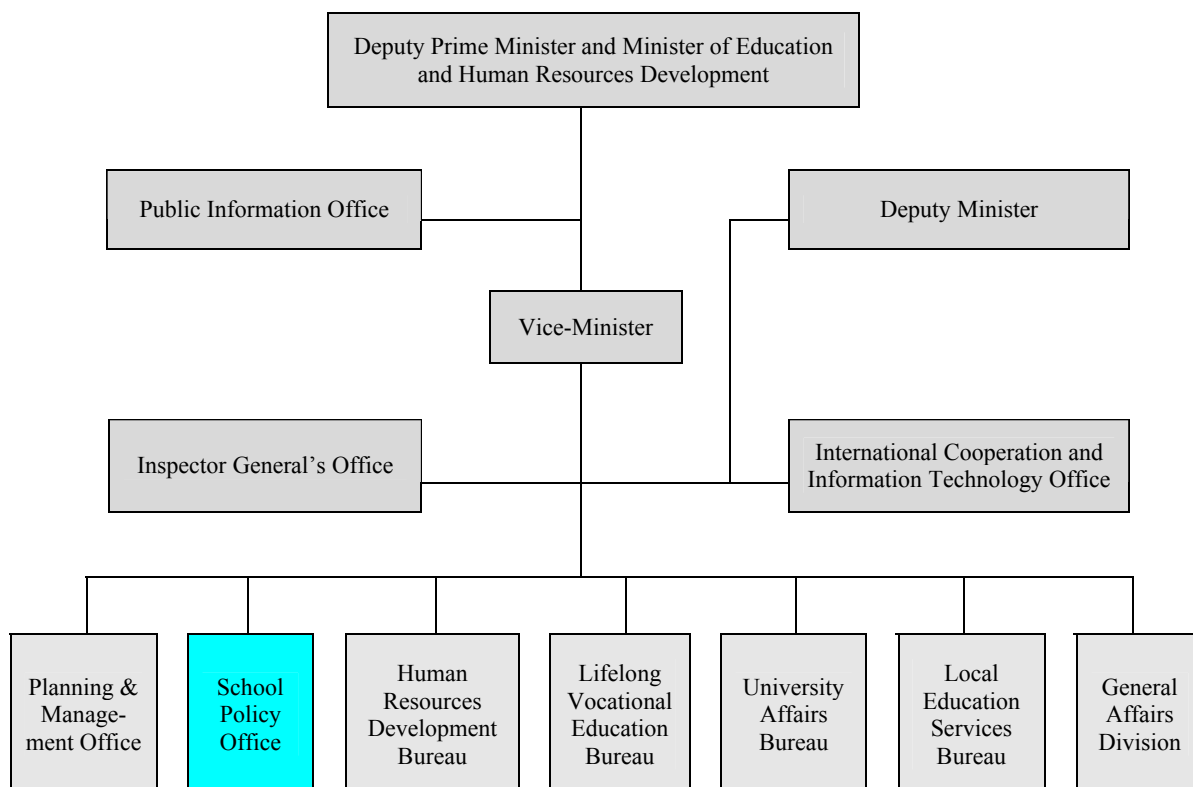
Deputy Prime Minister and Minister of Education and Human Resources Development

Public Information Office

Deputy Minister

Vice-Minister

Inspector General's Office

International Cooperation and Information Technology Office

Planning & Management Office

School Policy Office

Human Resources Development Bureau

Lifelong Vocational Education Bureau

University Affairs Bureau

Local Education Services Bureau

General Affairs Division